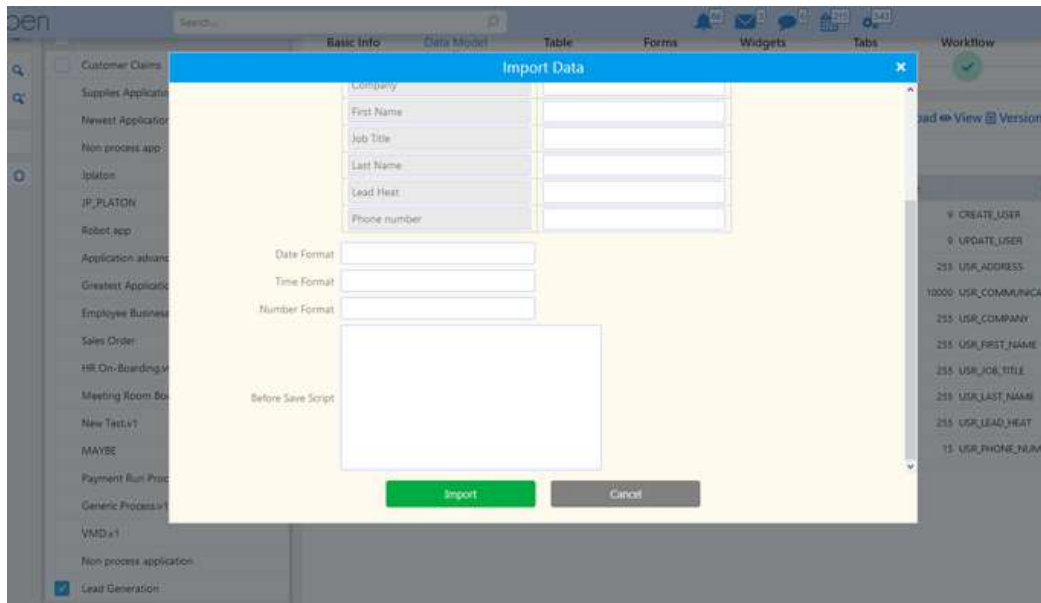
pen
Search...
Basic Info Data Model Table Forms Widgets Tabs Workflow
Customer Claims
Supplies Applicati
Newest Applicatio
Non process app
Jplaton
JP_PLATON
Robot app
Application advan
Greatest Applicati
Employee Busines
Sales Order
HR On-Boarding.v
Meeting Room Bo
New Test.v1
MAYBE
Payment Run Proc
Generic Process.v1
VMD.v1
Non process application
Lead Generation

Import Data
Company
First Name
Job Title
Last Name
Lead Heat
Phone number
Date Format
Time Format
Number Format
Before Save Script
Import
Cancel

oad View Version
9 CREATE_USER
9 UPDATE_USER
255 USR_ADDRESS
10000 USR_COMMUNICA
255 USR_COMPANY
255 USR_FIRST_NAME
255 USR_JOB_TITLE
255 USR_LAST_NAME
255 USR_LEAD_HEAT
15 USR_PHONE_NUM